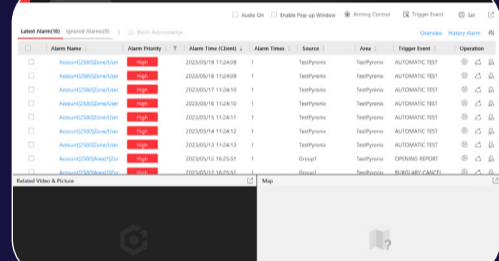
Audio On Enable Pop-up Window Arming Control Trigger Event Set

Latest Alarm(8) Ignored Alarm(0) Batch Acknowledge Overview History Alarm

| | Alarm Name | Alarm Priority | Alarm Time (Client) | Alarm Times | Source | Area | Trigger Event | Operation |
|---|---|---|---|---|---|---|---|---|
| | Account[2580]Zone/User | High | 2023/05/18 11:24:08 | 1 | TestPyronix | TestPyronix | AUTOMATIC TEST | |
| | Account[2580]Zone/User | High | 2023/05/18 11:24:08 | 1 | TestPyronix | TestPyronix | AUTOMATIC TEST | |
| | Account[2580]Zone/User | High | 2023/05/17 11:24:10 | 1 | TestPyronix | TestPyronix | AUTOMATIC TEST | |
| | Account[2580]Zone/User | High | 2023/05/16 11:24:10 | 1 | TestPyronix | TestPyronix | AUTOMATIC TEST | |
| | Account[2580]Zone/User | High | 2023/05/15 11:24:11 | 1 | TestPyronix | TestPyronix | AUTOMATIC TEST | |
| | Account[2580]Zone/User | High | 2023/05/14 11:24:12 | 1 | TestPyronix | TestPyronix | AUTOMATIC TEST | |
| | Account[2580]Zone/User | High | 2023/05/13 11:24:13 | 1 | TestPyronix | TestPyronix | AUTOMATIC TEST | |
| | Account[2580]Area[1]Zo | High | 2023/05/12 16:25:51 | 1 | Group1 | TestPyronix | OPENING REPORT | |
| | Account[2580]Area[1]Zo | High | 2023/05/12 16:25:51 | 1 | Group1 | TestPyronix | BURGLARY CANCEL | |

Related Video & Picture

Map